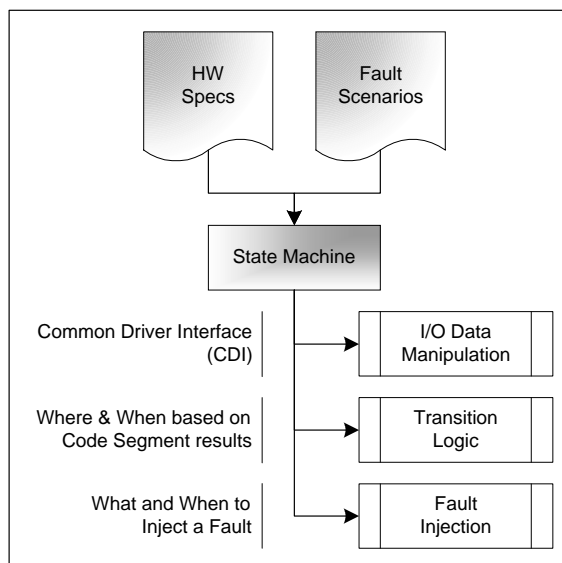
HW Specs

Fault Scenarios

State Machine

Common Driver Interface (CDI)

I/O Data Manipulation

Where & When based on Code Segment results

Transition Logic

What and When to Inject a Fault

Fault Injection